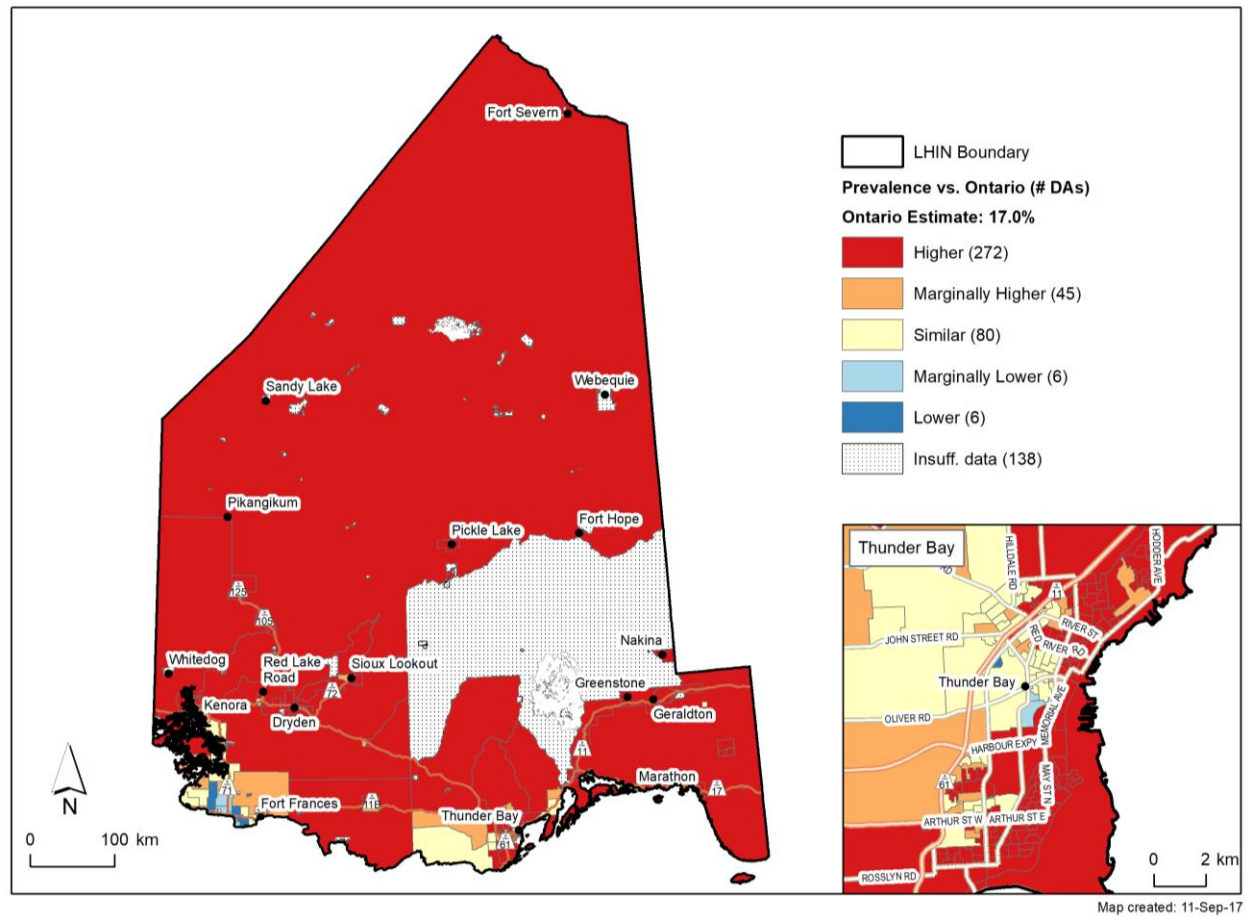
Fort Severn

LHIN Boundary

Prevalence vs. Ontario (# DAs)

Ontario Estimate: 17.0%

Higher (272)

Marginally Higher (45)

Similar (80)

Marginally Lower (6)

Lower (6)

Insuff. data (138)

Sandy Lake

Webequie

Pikangikum

Pickle Lake

Fort Hope

125

105

Nakina

Whitedog

Red Lake Road

Sioux Lookout

72

Greenstone

Kenora

Dryden

Geraldton

11

Marathon

17

71

Fort Frances

11B

Thunder Bay

61

N

0 100 km

Thunder Bay

HILLDALE RD

HODDER AVE

11

RIVER ST

JOHN STREET RD

RED RIVER RD

Thunder Bay

MEMORIAL AVE

OLIVER RD

HARBOUR EXPY

MAY ST N

61

ARTHUR ST W

ARTHUR ST E

ROSSLYN RD

0 2 km

Map created: 11-Sep-17